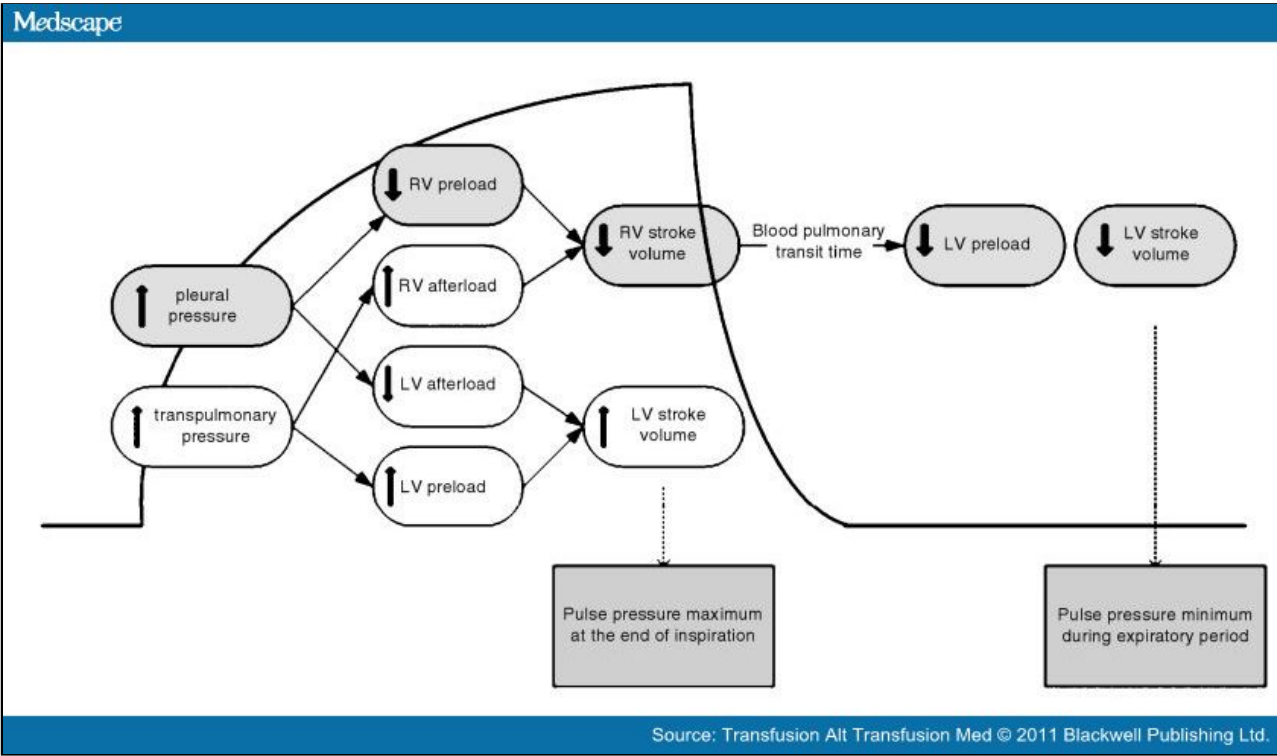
Medscape

pleural pressure

transpulmonary pressure

RV preload

RV afterload

LV afterload

LV preload

RV stroke volume

LV stroke volume

Blood pulmonary transit time

LV preload

LV stroke volume

Pulse pressure maximum at the end of inspiration

Pulse pressure minimum during expiratory period

Source: Transfusion Alt Transfusion Med © 2011 Blackwell Publishing Ltd.